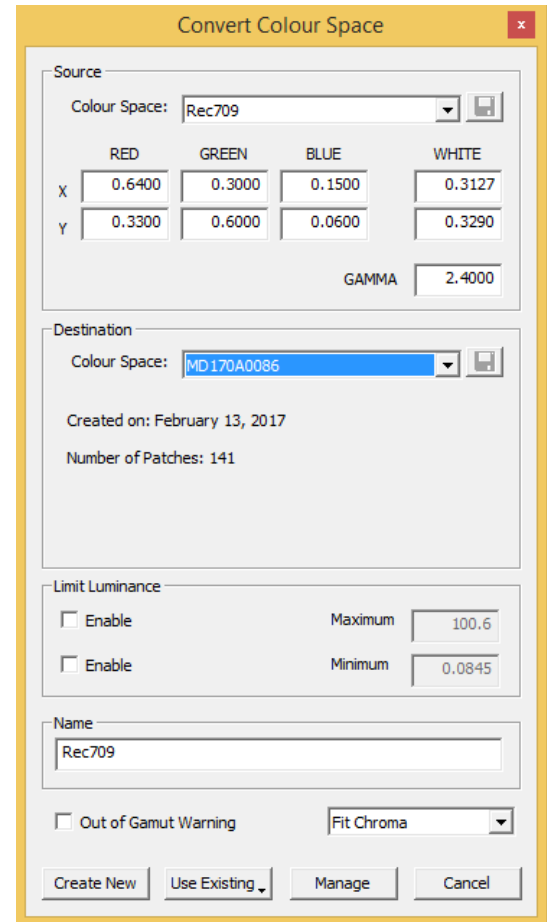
Convert Colour Space

×

Source

Colour Space: Rec709

| | RED | GREEN | BLUE | WHITE |
|---|---|---|---|---|
| X | 0.6400 | 0.3000 | 0.1500 | 0.3127 |
| Y | 0.3300 | 0.6000 | 0.0600 | 0.3290 |

GAMMA 2.4000

Destination

Colour Space: MD170A0086

Created on: February 13, 2017

Number of Patches: 141

Limit Luminance

Enable Maximum 100.6

Enable Minimum 0.0845

Name

Rec709

Out of Gamut Warning

Fit Chroma

Create New

Use Existing

Manage

Cancel